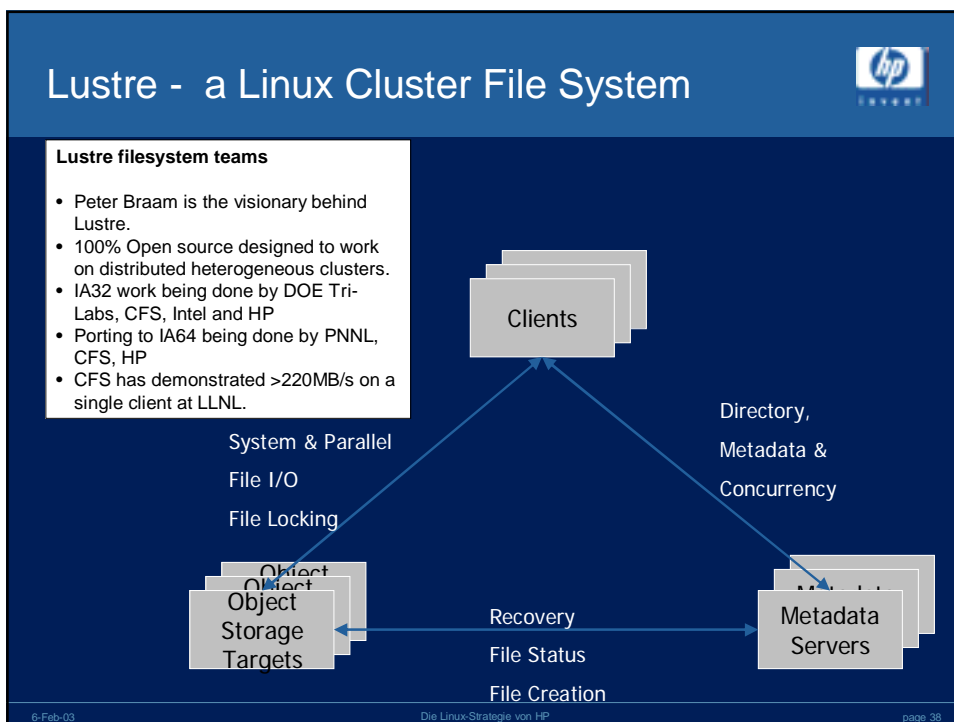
Lustre - a Linux Cluster File System

hp invent

Lustre filesystem teams

- Peter Braam is the visionary behind Lustre.
- 100% Open source designed to work on distributed heterogeneous clusters.
- IA32 work being done by DOE Tri-Labs, CFS, Intel and HP
- Porting to IA64 being done by PNNL, CFS, HP
- CFS has demonstrated >220MB/s on a single client at LLNL.

Clients

System & Parallel
File I/O
File Locking

Directory,
Metadata &
Concurrency

Object
Object
Object
Storage
Targets

Recovery
File Status
File Creation

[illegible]
Metadata
Servers

6-Feb-03

Die Linux-Strategie von HP

page 38